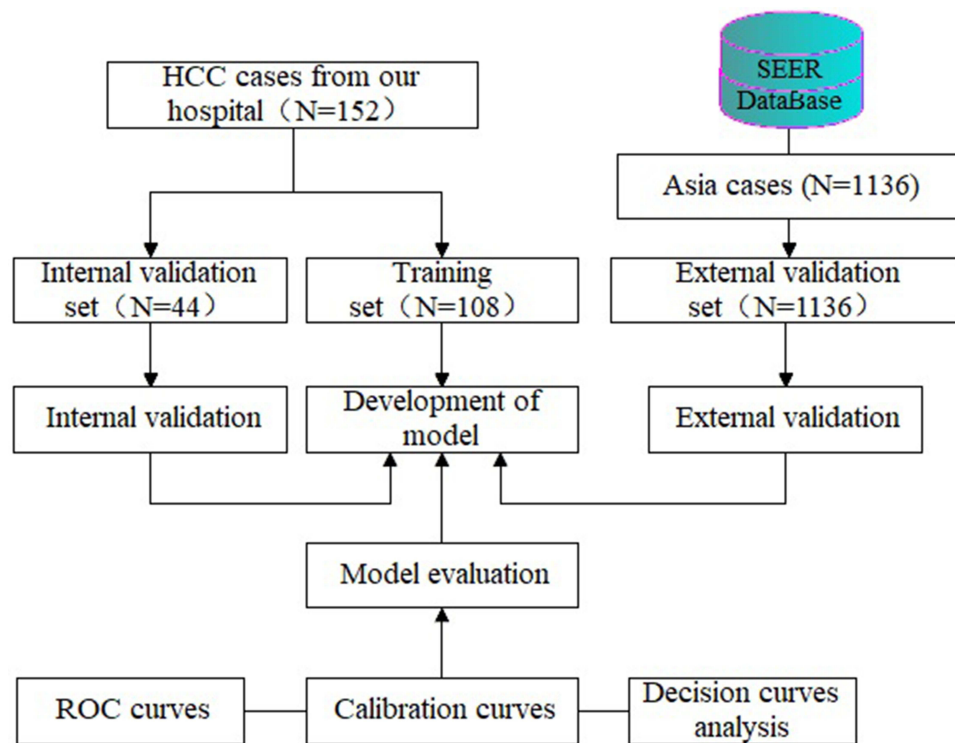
HCC cases from our hospital（N=152）

SEER DataBase

Asia cases (N=1136)

Internal validation set（N=44）

Training set（N=108）

External validation set（N=1136）

Internal validation

Development of model

External validation

Model evaluation

ROC curves

Calibration curves

Decision curves analysis